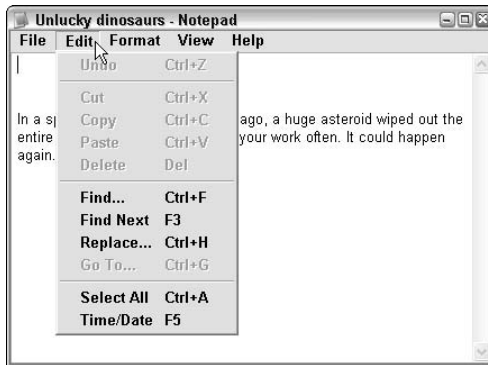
Unlucky dinosaurs - Notepad

File Edit Format View Help

Undo Ctrl+Z

Cut Ctrl+X
Copy Ctrl+C
Paste Ctrl+V
Delete Del

Find... Ctrl+F
Find Next F3
Replace... Ctrl+H
Go To... Ctrl+G

Select All Ctrl+A
Time/Date F5

In a sp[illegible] ago, a huge asteroid wiped out the entire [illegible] your work often. It could happen again.